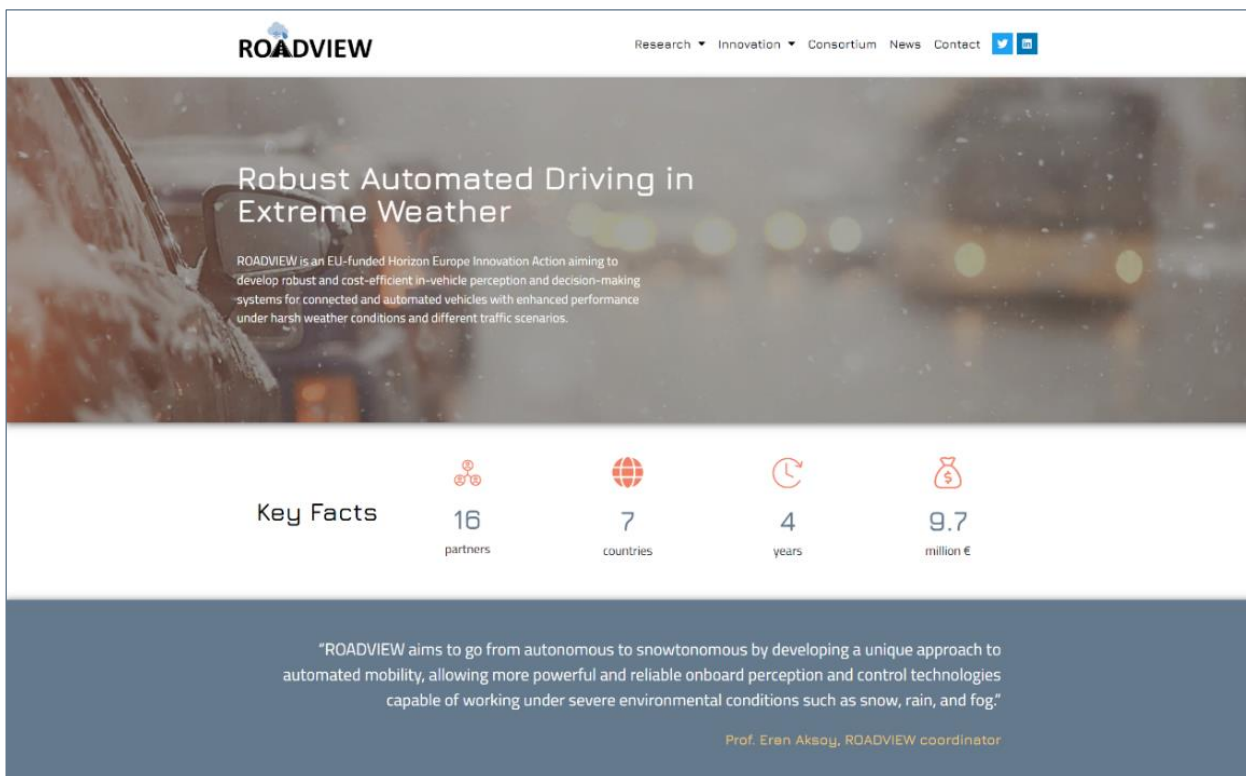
ROADVIEW

Research ▾ Innovation ▾ Consortium News Contact

Robust Automated Driving in Extreme Weather

ROADVIEW is an EU-funded Horizon Europe Innovation Action aiming to develop robust and cost-efficient in-vehicle perception and decision-making systems for connected and automated vehicles with enhanced performance under harsh weather conditions and different traffic scenarios.

Key Facts

16
partners

7
countries

4
years

9.7
million €

"ROADVIEW aims to go from autonomous to snowtonomous by developing a unique approach to automated mobility, allowing more powerful and reliable onboard perception and control technologies capable of working under severe environmental conditions such as snow, rain, and fog."

Prof. Eren Aksoy, ROADVIEW coordinator